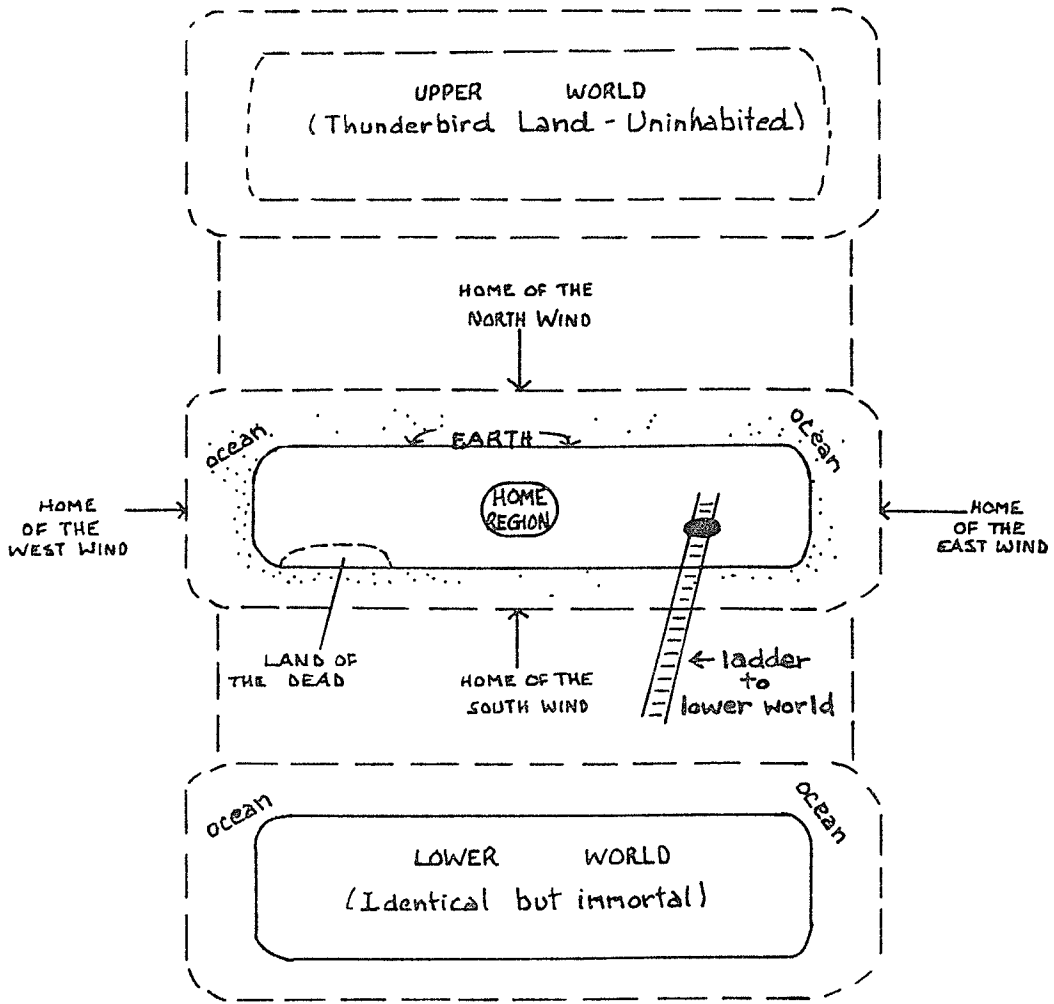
UPPER WORLD
(Thunderbird Land - Uninhabited)

HOME OF THE NORTH WIND

ocean

EARTH

ocean

HOME OF THE WEST WIND

HOME REGION

HOME OF THE EAST WIND

LAND OF THE DEAD

HOME OF THE SOUTH WIND

← ladder to lower world

ocean

ocean

LOWER WORLD
(Identical but immortal)